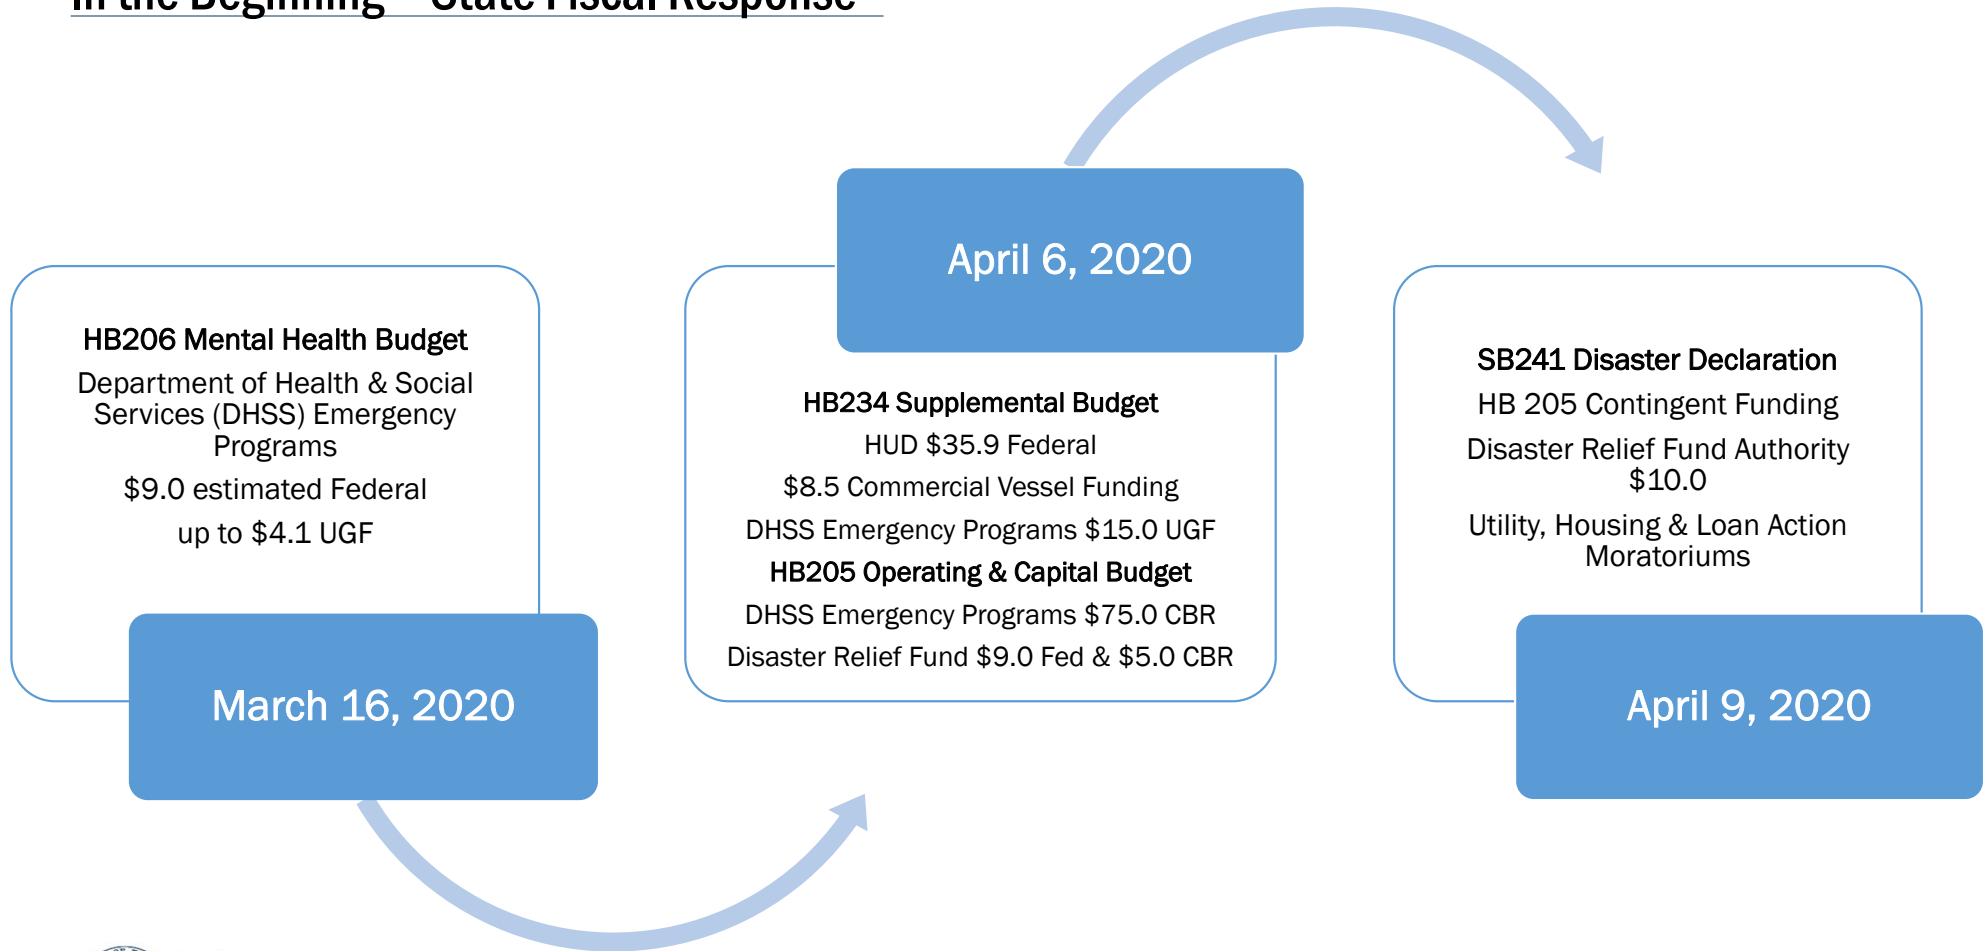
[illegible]

HB206 Mental Health Budget

Department of Health & Social Services (DHSS) Emergency Programs

$9.0 estimated Federal

up to $4.1 UGF

March 16, 2020

April 6, 2020

HB234 Supplemental Budget

HUD $35.9 Federal

$8.5 Commercial Vessel Funding

DHSS Emergency Programs $15.0 UGF

HB205 Operating & Capital Budget

DHSS Emergency Programs $75.0 CBR

Disaster Relief Fund $9.0 Fed & $5.0 CBR

SB241 Disaster Declaration

HB 205 Contingent Funding

Disaster Relief Fund Authority $10.0

Utility, Housing & Loan Action Moratoriums

April 9, 2020